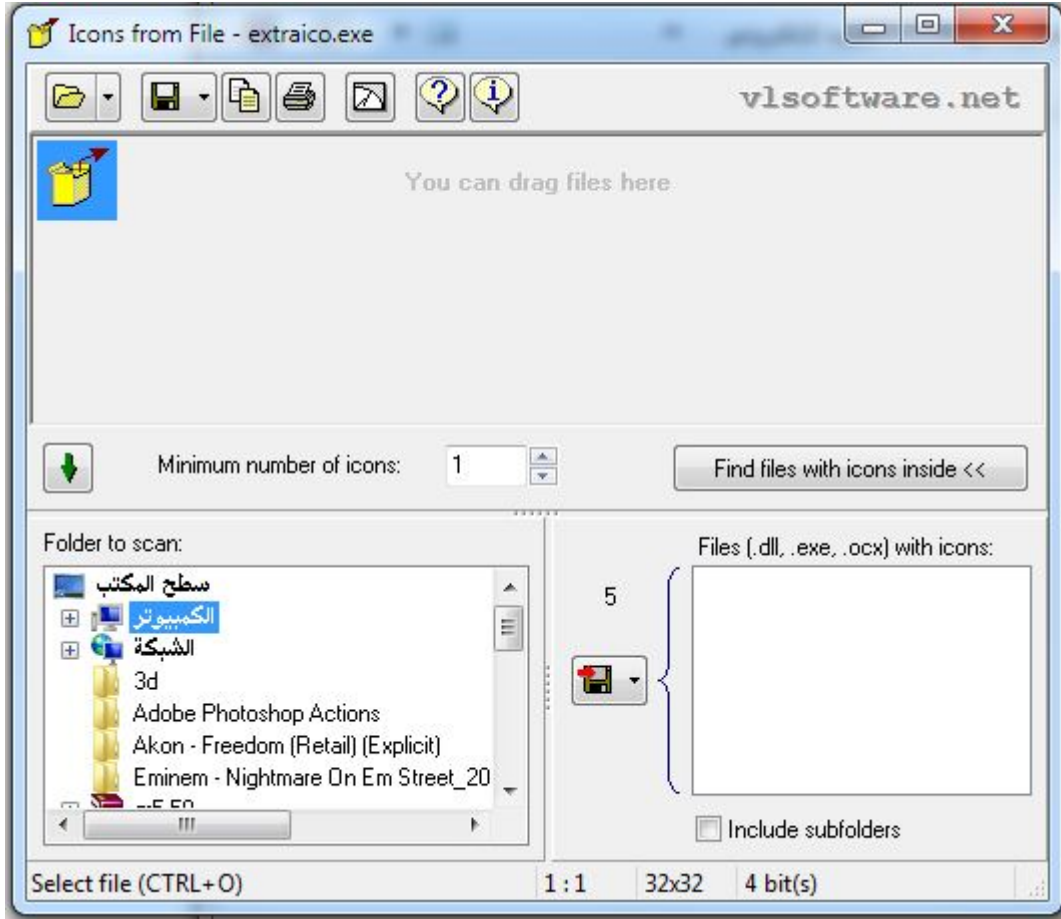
Icons from File - extraico.exe

vlsoftware.net

You can drag files here

Minimum number of icons: 1

Find files with icons inside <<

Folder to scan:

سطح المكتب
الكمبيوتر
الشبكة
3d
Adobe Photoshop Actions
Akon - Freedom (Retail) (Explicit)
Eminem - Nightmare On Em Street_20
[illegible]

5

Files (.dll, .exe, .ocx) with icons:

Include subfolders

Select file (CTRL+O)
1:1
32x32
4 bit(s)